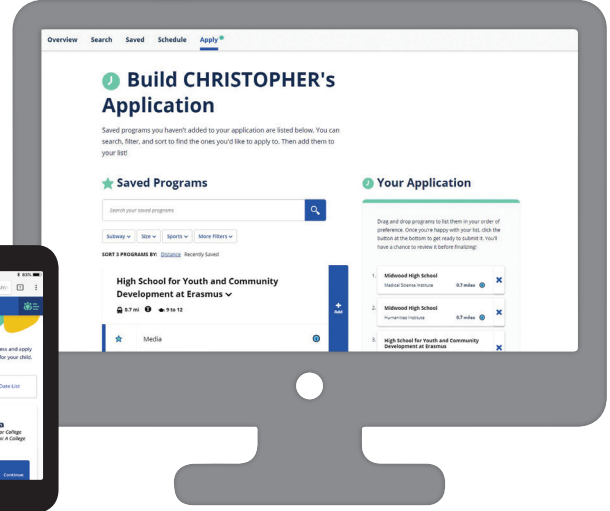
Overview Search Saved Schedule Apply

Build CHRISTOPHER's Application

Saved programs you haven't added to your application are listed below. You can search, filter, and sort to find the ones you'd like to apply to. Then add them to your list!

Saved Programs

Search your saved programs

Subway ⌄ Size ⌄ Sports ⌄ More Filters ⌄

SORT 3 PROGRAMS BY: Distance Recently Saved

High School for Youth and Community Development at Erasmus ⌄

0.7 mi 9 to 12

+ Add

Media

Your Application

Drag and drop programs to list them in your order of preference. Once you're happy with your list, click the button at the bottom to get ready to submit it. You'll have a chance to review it before finalizing!

1. Midwood High School
Medical Science Institute 0.7 miles

2. Midwood High School
Humanities Institute 0.7 miles

3. High School for Youth and Community Development at Erasmus

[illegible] 83%

ess and apply for your child.

Date List

or College r A College

Continue